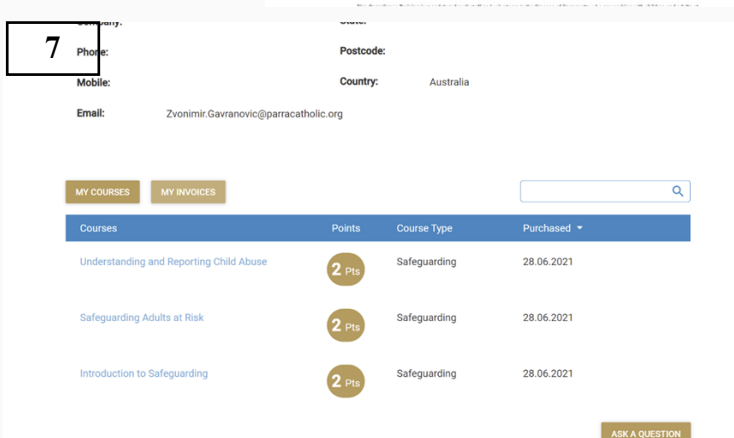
7

Company:

State:

Phone:

Postcode:

Mobile:

Country: Australia

Email: Zvonimir.Gavranovic@parracatholic.org

MY COURSES MY INVOICES

| Courses | Points | Course Type | Purchased |
|---|---|---|---|
| Understanding and Reporting Child Abuse | 2 Pts | Safeguarding | 28.06.2021 |
| Safeguarding Adults at Risk | 2 Pts | Safeguarding | 28.06.2021 |
| Introduction to Safeguarding | 2 Pts | Safeguarding | 28.06.2021 |

ASK A QUESTION